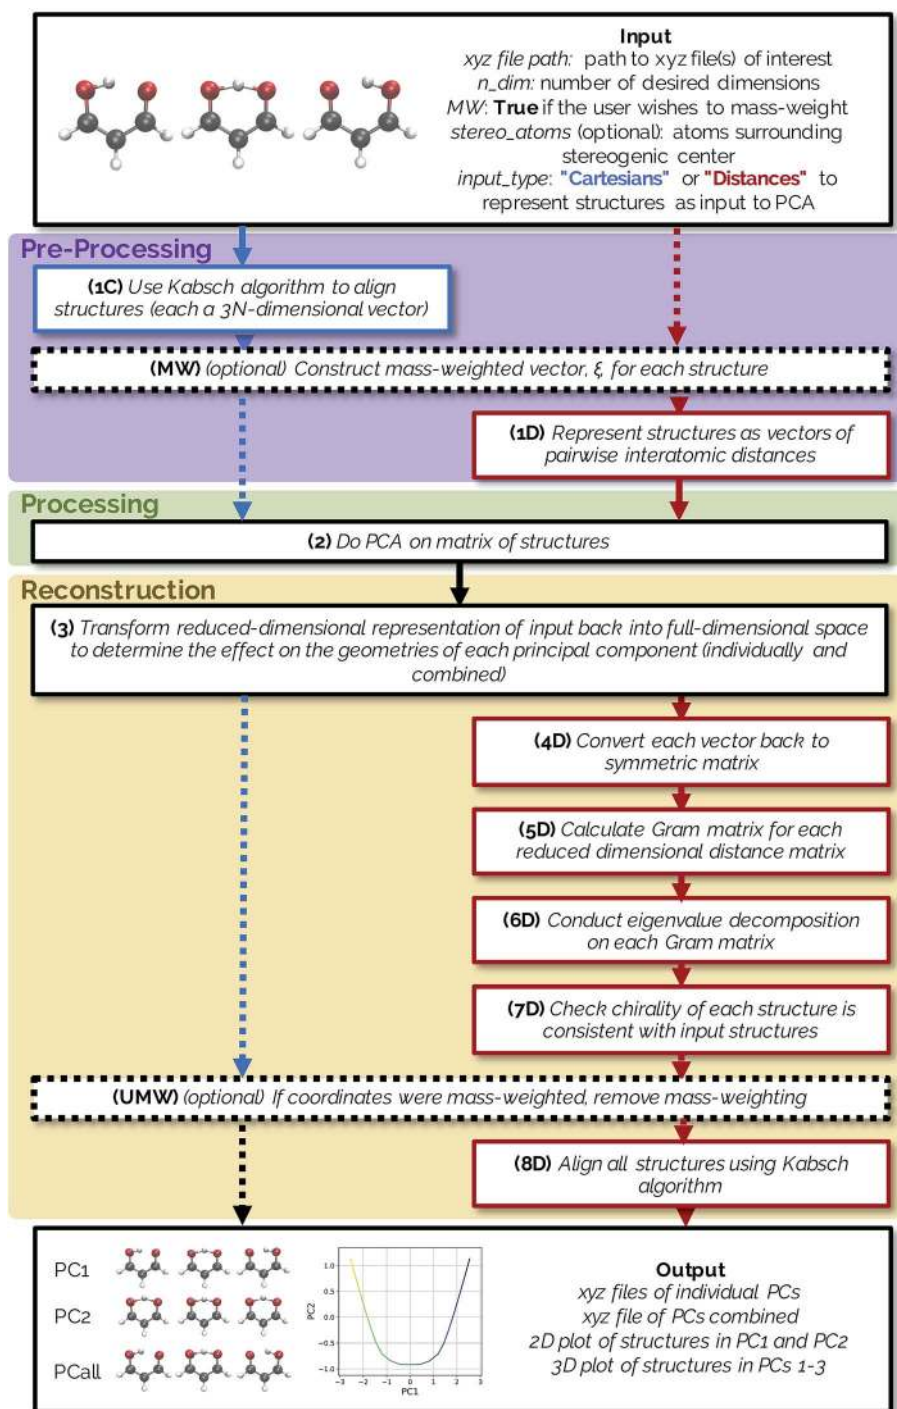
Input
xyz file path: path to xyz file(s) of interest
n_dim: number of desired dimensions
MW: True if the user wishes to mass-weight
stereo_atoms (optional): atoms surrounding stereogenic center
input_type: "Cartesians" or "Distances" to represent structures as input to PCA

Pre-Processing

(1C) Use Kabsch algorithm to align structures (each a 3N-dimensional vector)

(MW) (optional) Construct mass-weighted vector, ξ for each structure

(1D) Represent structures as vectors of pairwise interatomic distances

Processing

(2) Do PCA on matrix of structures

Reconstruction

(3) Transform reduced-dimensional representation of input back into full-dimensional space to determine the effect on the geometries of each principal component (individually and combined)

(4D) Convert each vector back to symmetric matrix

(5D) Calculate Gram matrix for each reduced dimensional distance matrix

(6D) Conduct eigenvalue decomposition on each Gram matrix

(7D) Check chirality of each structure is consistent with input structures

(UMW) (optional) If coordinates were mass-weighted, remove mass-weighting

(8D) Align all structures using Kabsch algorithm

PC1
PC2
PCall

1.0
0.5
0.0
−0.5
−1.0
PC2
−3 −2 −1 0 1 2 3
PC1

Output
xyz files of individual PCs
xyz file of PCs combined
2D plot of structures in PC1 and PC2
3D plot of structures in PCs 1-3